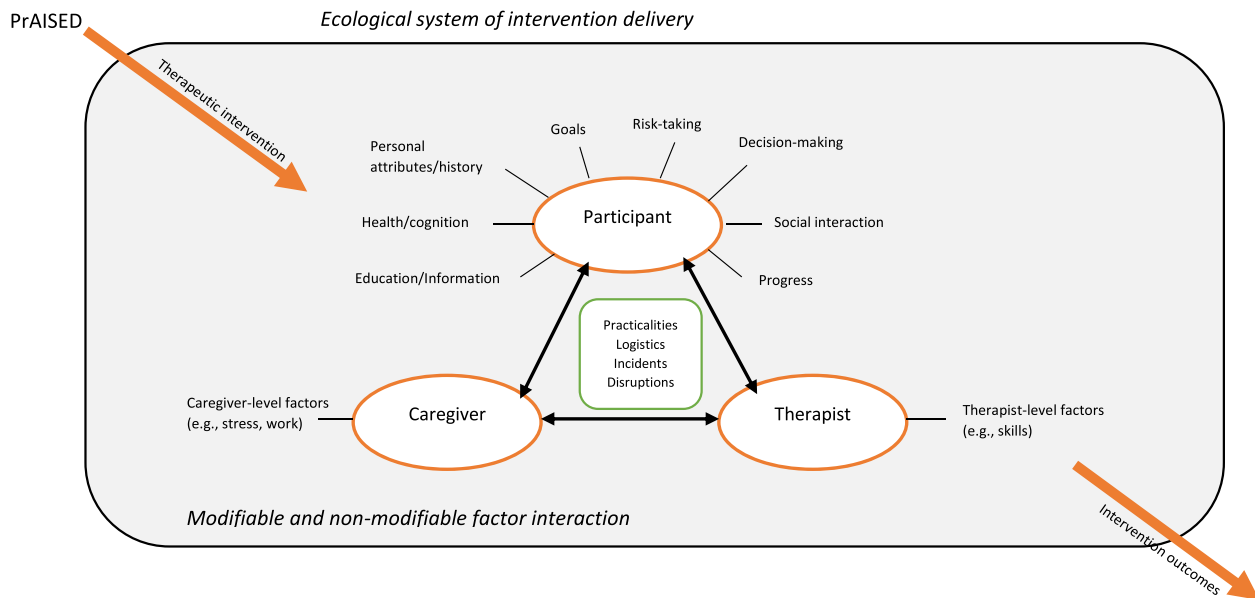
PrAISED

Ecological system of intervention delivery

Therapeutic intervention

Personal attributes/history

Goals

Risk-taking

Decision-making

Health/cognition

Participant

Social interaction

Education/Information

Progress

Practicalities
Logistics
Incidents
Disruptions

Caregiver-level factors (e.g., stress, work)

Caregiver

Therapist

Therapist-level factors (e.g., skills)

Modifiable and non-modifiable factor interaction

Intervention outcomes